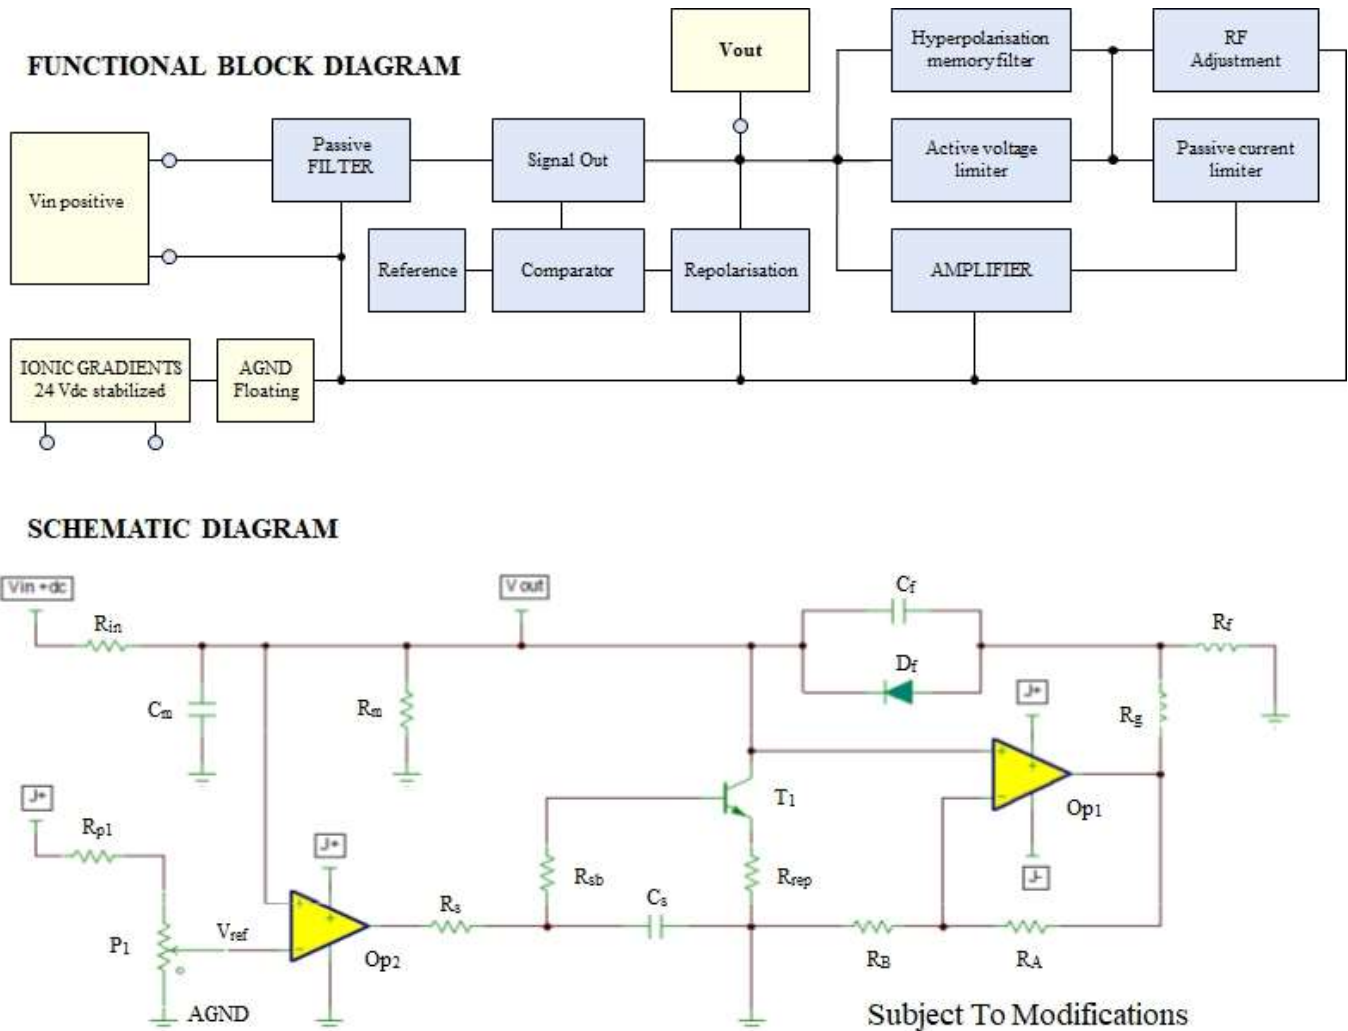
FUNCTIONAL BLOCK DIAGRAM

Vout

Hyperpolarisation memory filter

RF Adjustment

Vin positive

Passive FILTER

Signal Out

Active voltage limiter

Passive current limiter

Reference

Comparator

Repolarisation

AMPLIFIER

IONIC GRADIENTS 24 Vdc stabilized

AGND Floating

SCHEMATIC DIAGRAM

Vin +dc

$R_{in}$

V out

$C_f$

$R_f$

$D_f$

J+

$C_m$

$R_m$

$R_g$

J+

$T_1$

$Op_1$

$R_{p1}$

J+

J-

$R_{sb}$

$R_{rep}$

$C_s$

$R_s$

$V_{ref}$

$P_1$

$Op_2$

$R_B$

$R_A$

AGND

Subject To Modifications